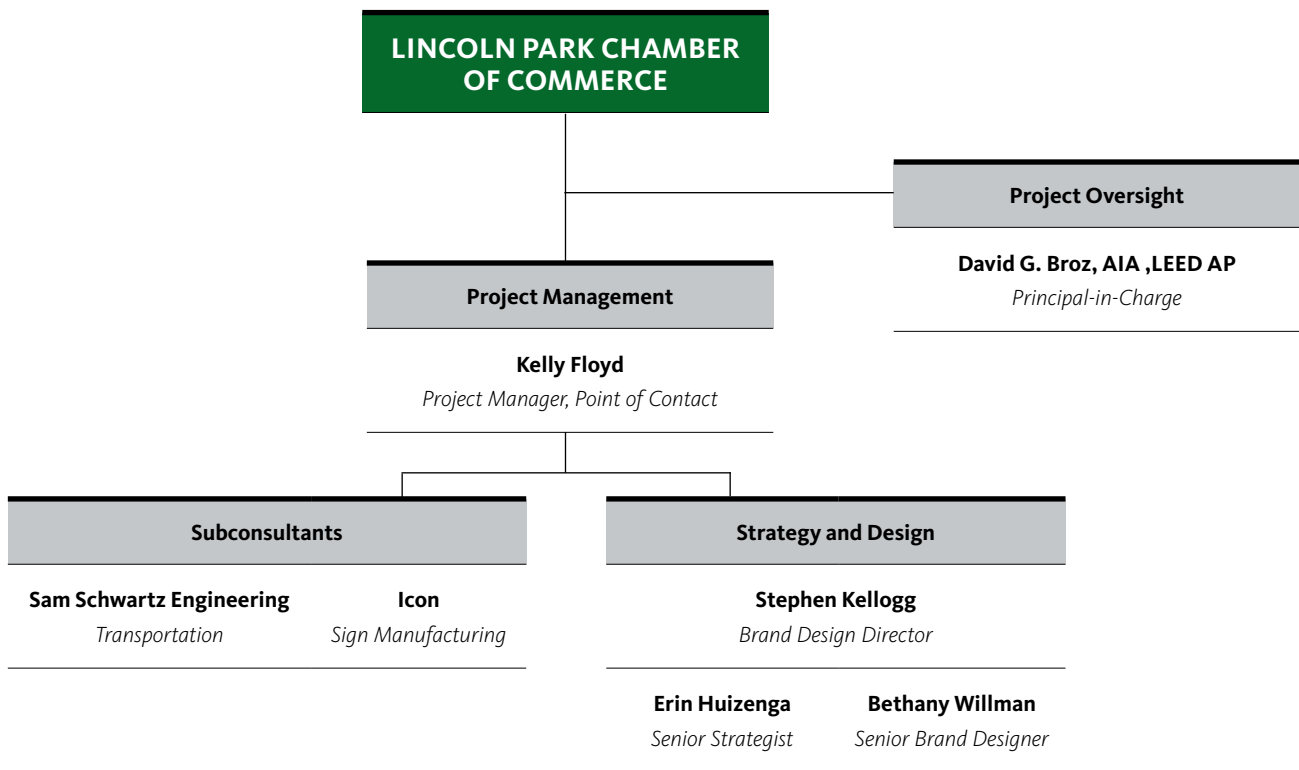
LINCOLN PARK CHAMBER OF COMMERCE

Project Oversight

David G. Broz, AIA ,LEED AP
Principal-in-Charge

Project Management

Kelly Floyd
Project Manager, Point of Contact

Subconsultants

Sam Schwartz Engineering
Transportation

Icon
Sign Manufacturing

Strategy and Design

Stephen Kellogg
Brand Design Director

Erin Huizenga
Senior Strategist

Bethany Willman
Senior Brand Designer